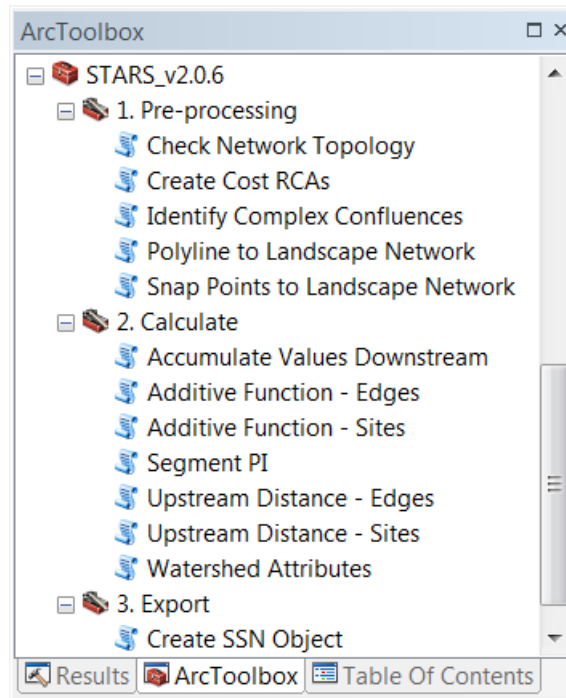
ArcToolbox

STARS_v2.0.6
1. Pre-processing
Check Network Topology
Create Cost RCAs
Identify Complex Confluences
Polyline to Landscape Network
Snap Points to Landscape Network
2. Calculate
Accumulate Values Downstream
Additive Function - Edges
Additive Function - Sites
Segment PI
Upstream Distance - Edges
Upstream Distance - Sites
Watershed Attributes
3. Export
Create SSN Object

Results | ArcToolbox | Table Of Contents